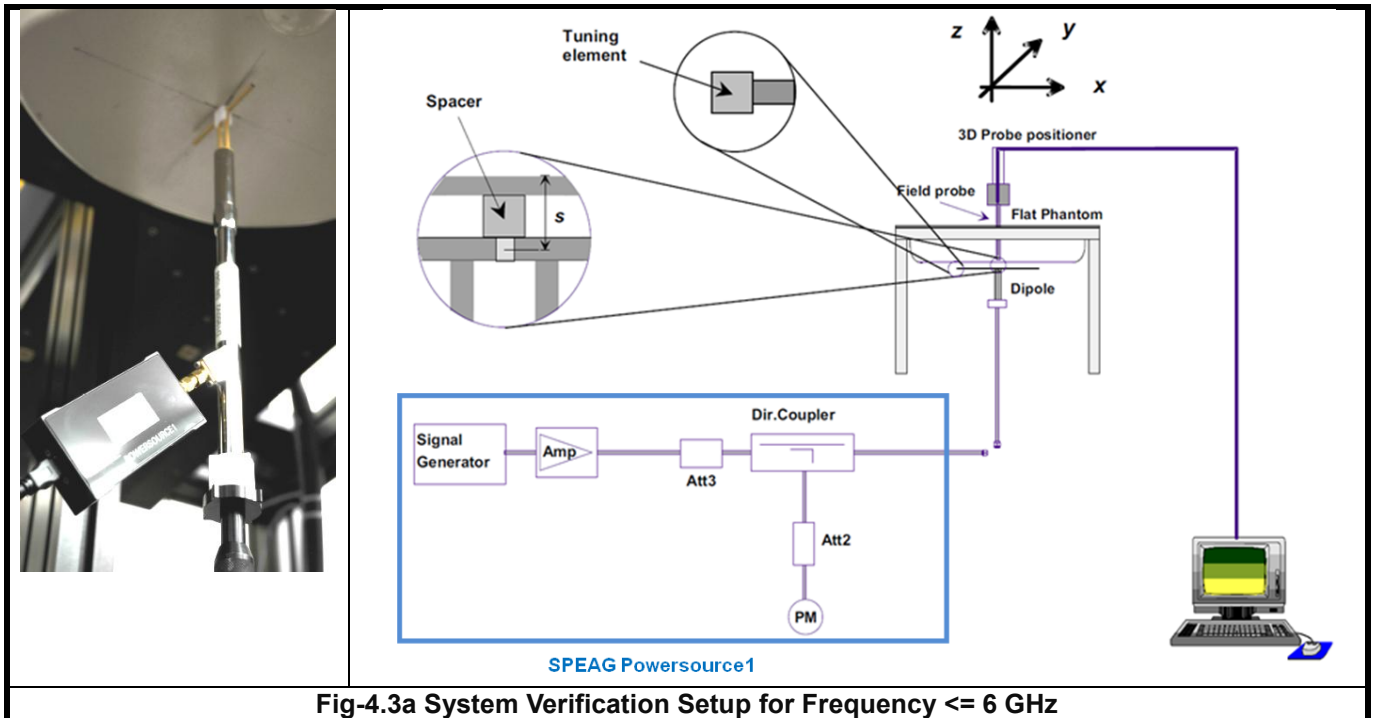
Powersource1

Tuning element

z y x

Spacer

s

3D Probe positioner

Field probe

Flat Phantom

Dipole

Signal Generator

Amp

Att3

Dir.Coupler

Att2

PM

SPEAG Powersource1

Fig-4.3a System Verification Setup for Frequency <= 6 GHz